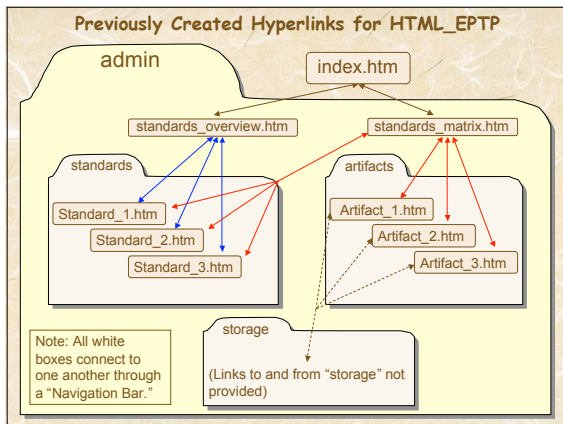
Previously Created Hyperlinks for HTML_EPTP

admin

index.htm

standards_overview.htm

standards_matrix.htm

standards

Standard_1.htm

Standard_2.htm

Standard_3.htm

artifacts

Artifact_1.htm

Artifact_2.htm

Artifact_3.htm

storage

(Links to and from "storage" not provided)

Note: All white boxes connect to one another through a "Navigation Bar."